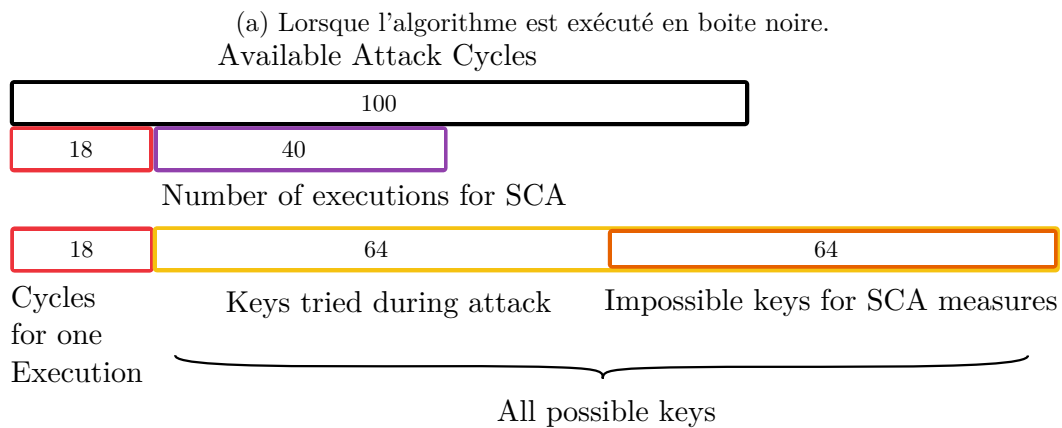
(a) Lorsque l'algorithme est exécuté en boite noire.

Available Attack Cycles

100

18

40

Number of executions for SCA

18

64

64

Cycles for one Execution

Keys tried during attack

Impossible keys for SCA measures

All possible keys